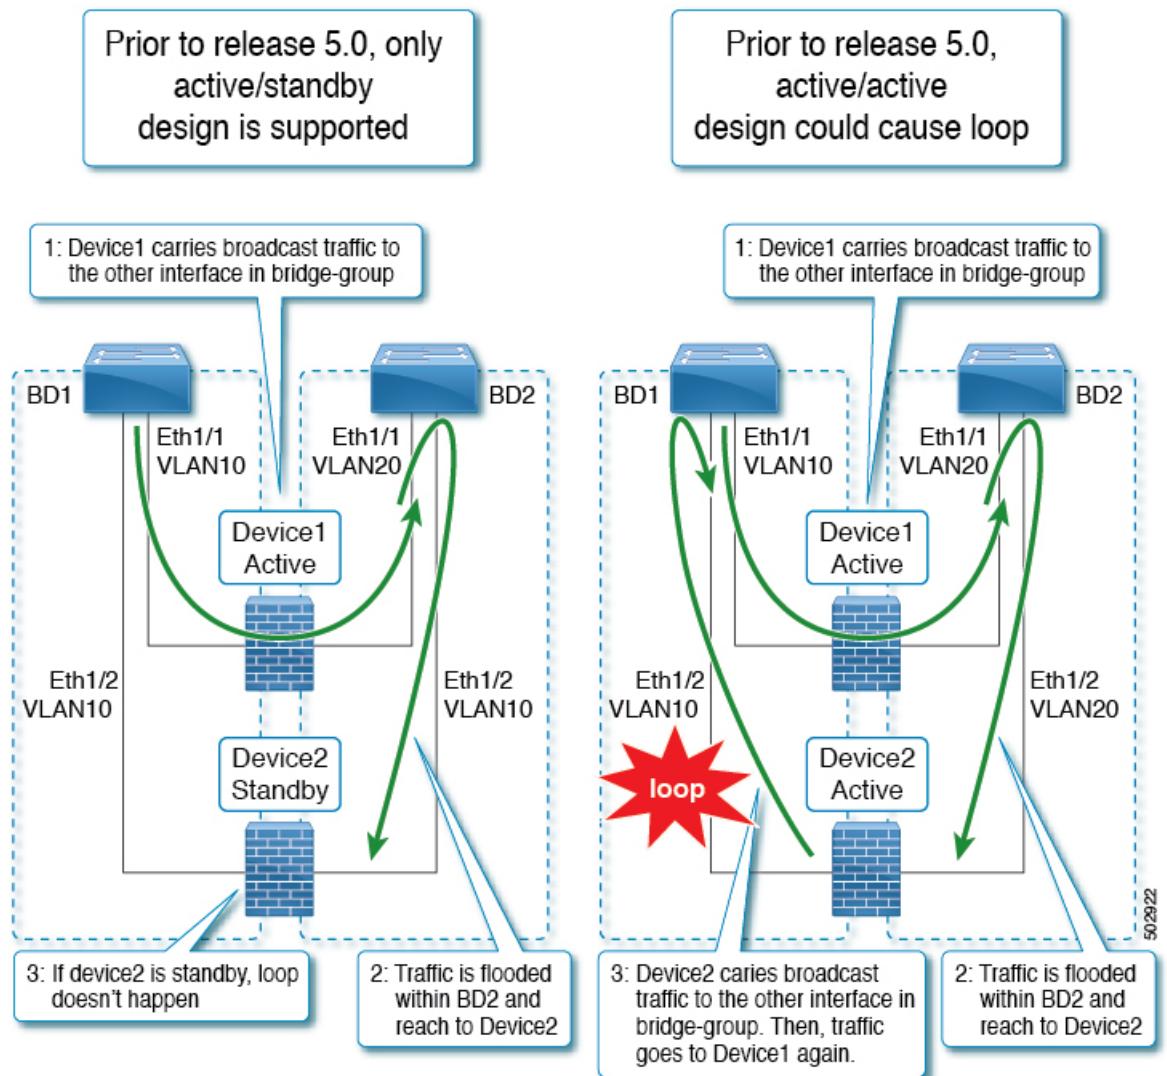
Prior to release 5.0, only active/standby design is supported

1: Device1 carries broadcast traffic to the other interface in bridge-group

BD1

BD2

Eth1/1
VLAN10

Eth1/1
VLAN20

Device1
Active

Eth1/2
VLAN10

Eth1/2
VLAN10

Device2
Standby

3: If device2 is standby, loop doesn't happen

2: Traffic is flooded within BD2 and reach to Device2

Prior to release 5.0, active/active design could cause loop

1: Device1 carries broadcast traffic to the other interface in bridge-group

BD1

BD2

Eth1/1
VLAN10

Eth1/1
VLAN20

Device1
Active

Eth1/2
VLAN10

Eth1/2
VLAN20

loop

Device2
Active

3: Device2 caries broadcast traffic to the other interface in bridge-group. Then, traffic goes to Device1 again.

2: Traffic is flooded within BD2 and reach to Device2

502922